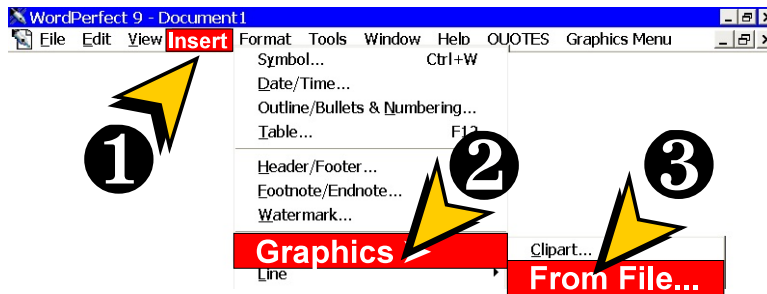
WordPerfect 9 - Document1

File Edit View Insert Format Tools Window Help QUOTES Graphics Menu

Symbol... Ctrl+W
Date/Time...
Outline/Bullets & Numbering...
Table... F12
Header/Footer...
Footnote/Endnote...
Watermark...
Graphics
Line

Clipart...
From File...

1
2
3